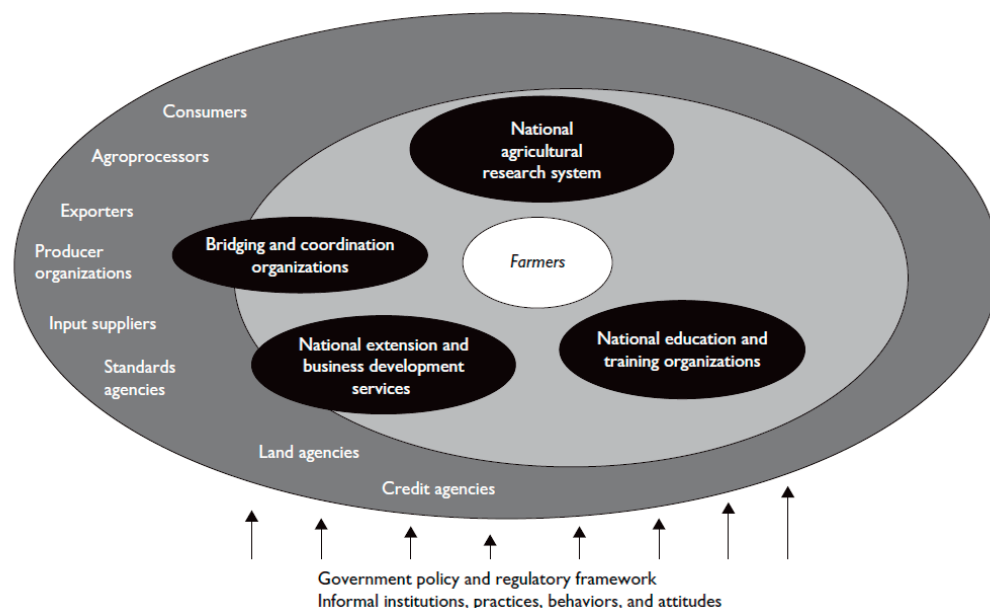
Consumers

Agroprocessors

Exporters

Producer organizations

Input suppliers

Standards agencies

National agricultural research system

Bridging and coordination organizations

Farmers

National extension and business development services

National education and training organizations

Land agencies

Credit agencies

Government policy and regulatory framework
Informal institutions, practices, behaviors, and attitudes